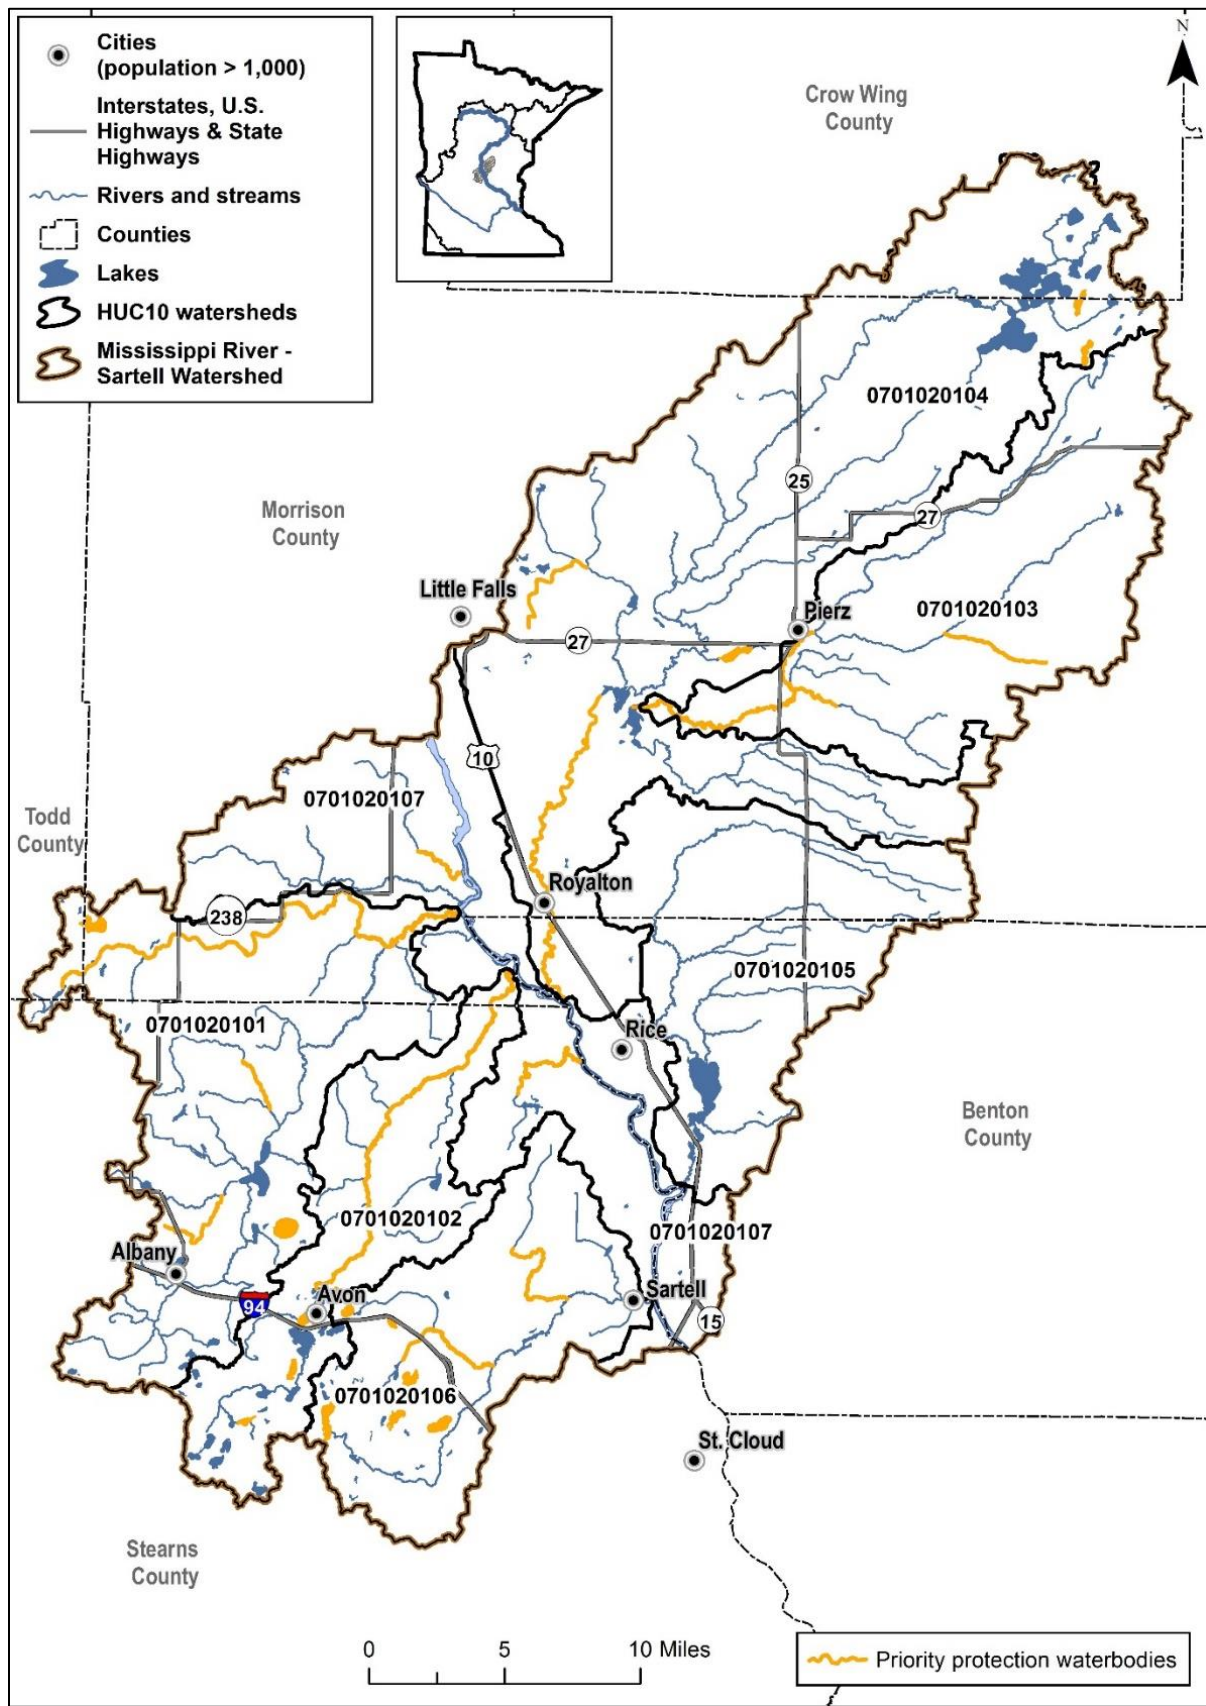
Cities (population > 1,000)
Interstates, U.S. Highways & State Highways
Rivers and streams
Counties
Lakes
HUC10 watersheds
Mississippi River - Sartell Watershed

N

Crow Wing County

0701020104

25

27

Morrison County

Little Falls

Pierz

0701020103

27

10

0701020107

Todd County

Royalton

238

0701020105

0701020101

Rice

Benton County

0701020102

0701020107

Albany

94

Avon

Sartell

15

0701020106

St. Cloud

Stearns County

0 5 10 Miles

Priority protection waterbodies